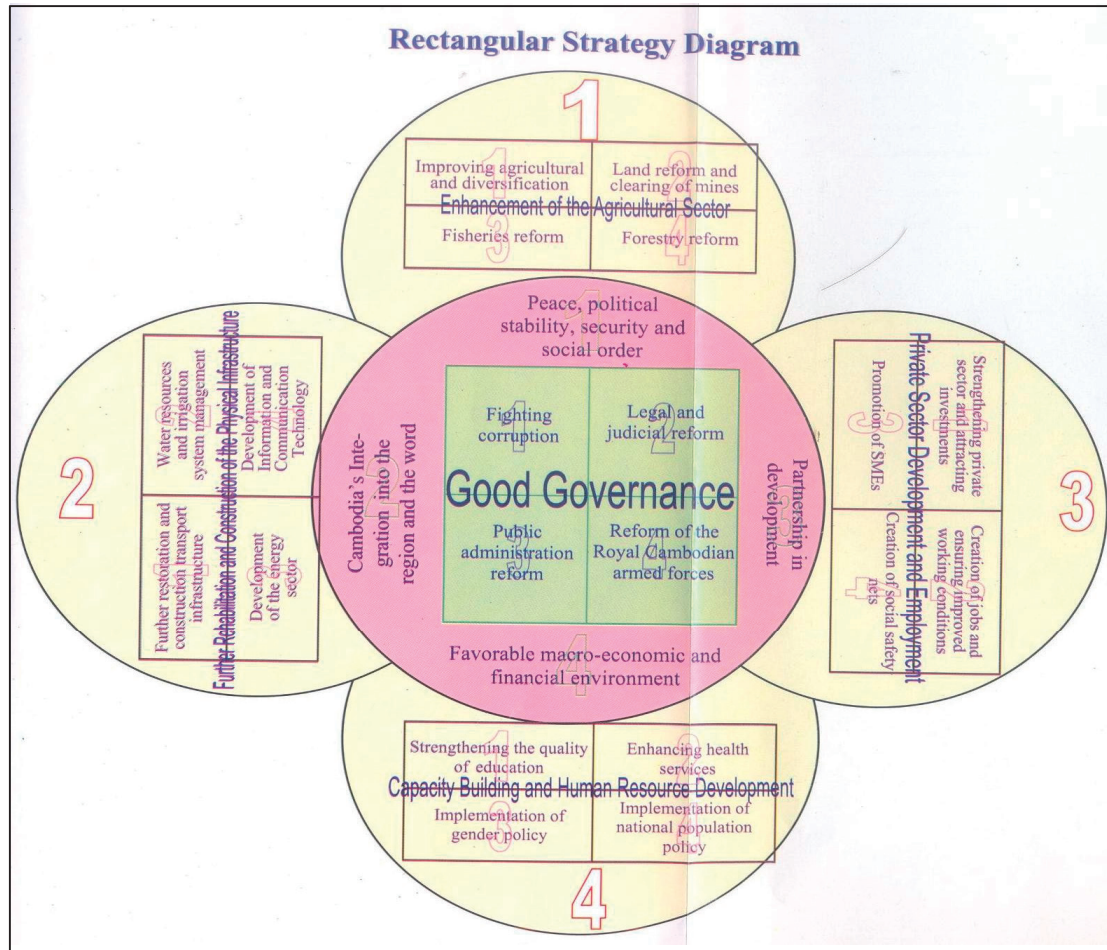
Rectangular Strategy Diagram

1

Improving agricultural and diversification

Land reform and clearing of mines

Enhancement of the Agricultural Sector

Fisheries reform

Forestry reform

2

Further Rehabilitation and Construction of the Physical Infrastructure

Water resources and irrigation system management

Development of Information and Communication Technology

Further restoration and construction transport infrastructure

Development of the energy sector

Peace, political stability, security and social order

Cambodia's Integration into the region and the word

Fighting corruption

Legal and judicial reform

Good Governance

Public administration reform

Reform of the Royal Cambodian armed forces

Partnership in development

Favorable macro-economic and financial environment

3

Private Sector Development and Employment

Strengthening private sector and attracting investments

Promotion of SMEs

Creation of jobs and ensuring improved working conditions

Creation of social safety nets

Strengthening the quality of education

Enhancing health services

Capacity Building and Human Resource Development

Implementation of gender policy

Implementation of national population policy

4